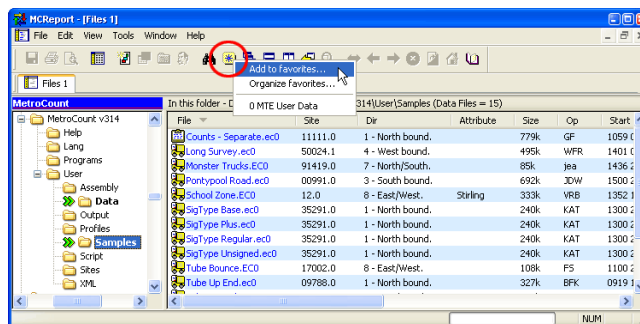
MCReport - [Files 1]

File Edit View Tools Window Help

Add to favorites...
Organize favorites...
0 MTE User Data

Files 1

MetroCount

In this folder - D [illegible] 314\User\Samples (Data Files = 15)

MetroCount v314
Help
Lang
Programs
User
Assembly
Data
Output
Profiles
Samples
Script
Sites
XML

| File | Site | Dir | Attribute | Size | Op | Start |
|---|---|---|---|---|---|---|
| Counts - Separate.ec0 | 11111.0 | 1 - North bound. | | 779k | GF | 1059 ( |
| Long Survey.ec0 | 50024.1 | 4 - West bound. | | 495k | WFR | 1401 ( |
| Monster Trucks.EC0 | 91419.0 | 7 - North/South. | | 85k | jea | 1436 2 |
| Pontypool Road.ec0 | 00991.0 | 3 - South bound. | | 692k | JDW | 1500 2 |
| School Zone.EC0 | 12.0 | 8 - East/West. | Stirling | 333k | VRB | 1352 1 |
| SigType Base.ec0 | 35291.0 | 1 - North bound. | | 240k | KAT | 1300 2 |
| SigType Plus.ec0 | 35291.0 | 1 - North bound. | | 240k | KAT | 1300 2 |
| SigType Regular.ec0 | 35291.0 | 1 - North bound. | | 240k | KAT | 1300 2 |
| SigType Unsigned.ec0 | 35291.0 | 1 - North bound. | | 240k | KAT | 1300 2 |
| Tube Bounce.EC0 | 17002.0 | 8 - East/West. | | 108k | FS | 1100 2 |
| Tube Up End.ec0 | 09788.0 | 1 - North bound. | | 327k | BFK | 0919 1 |

NUM